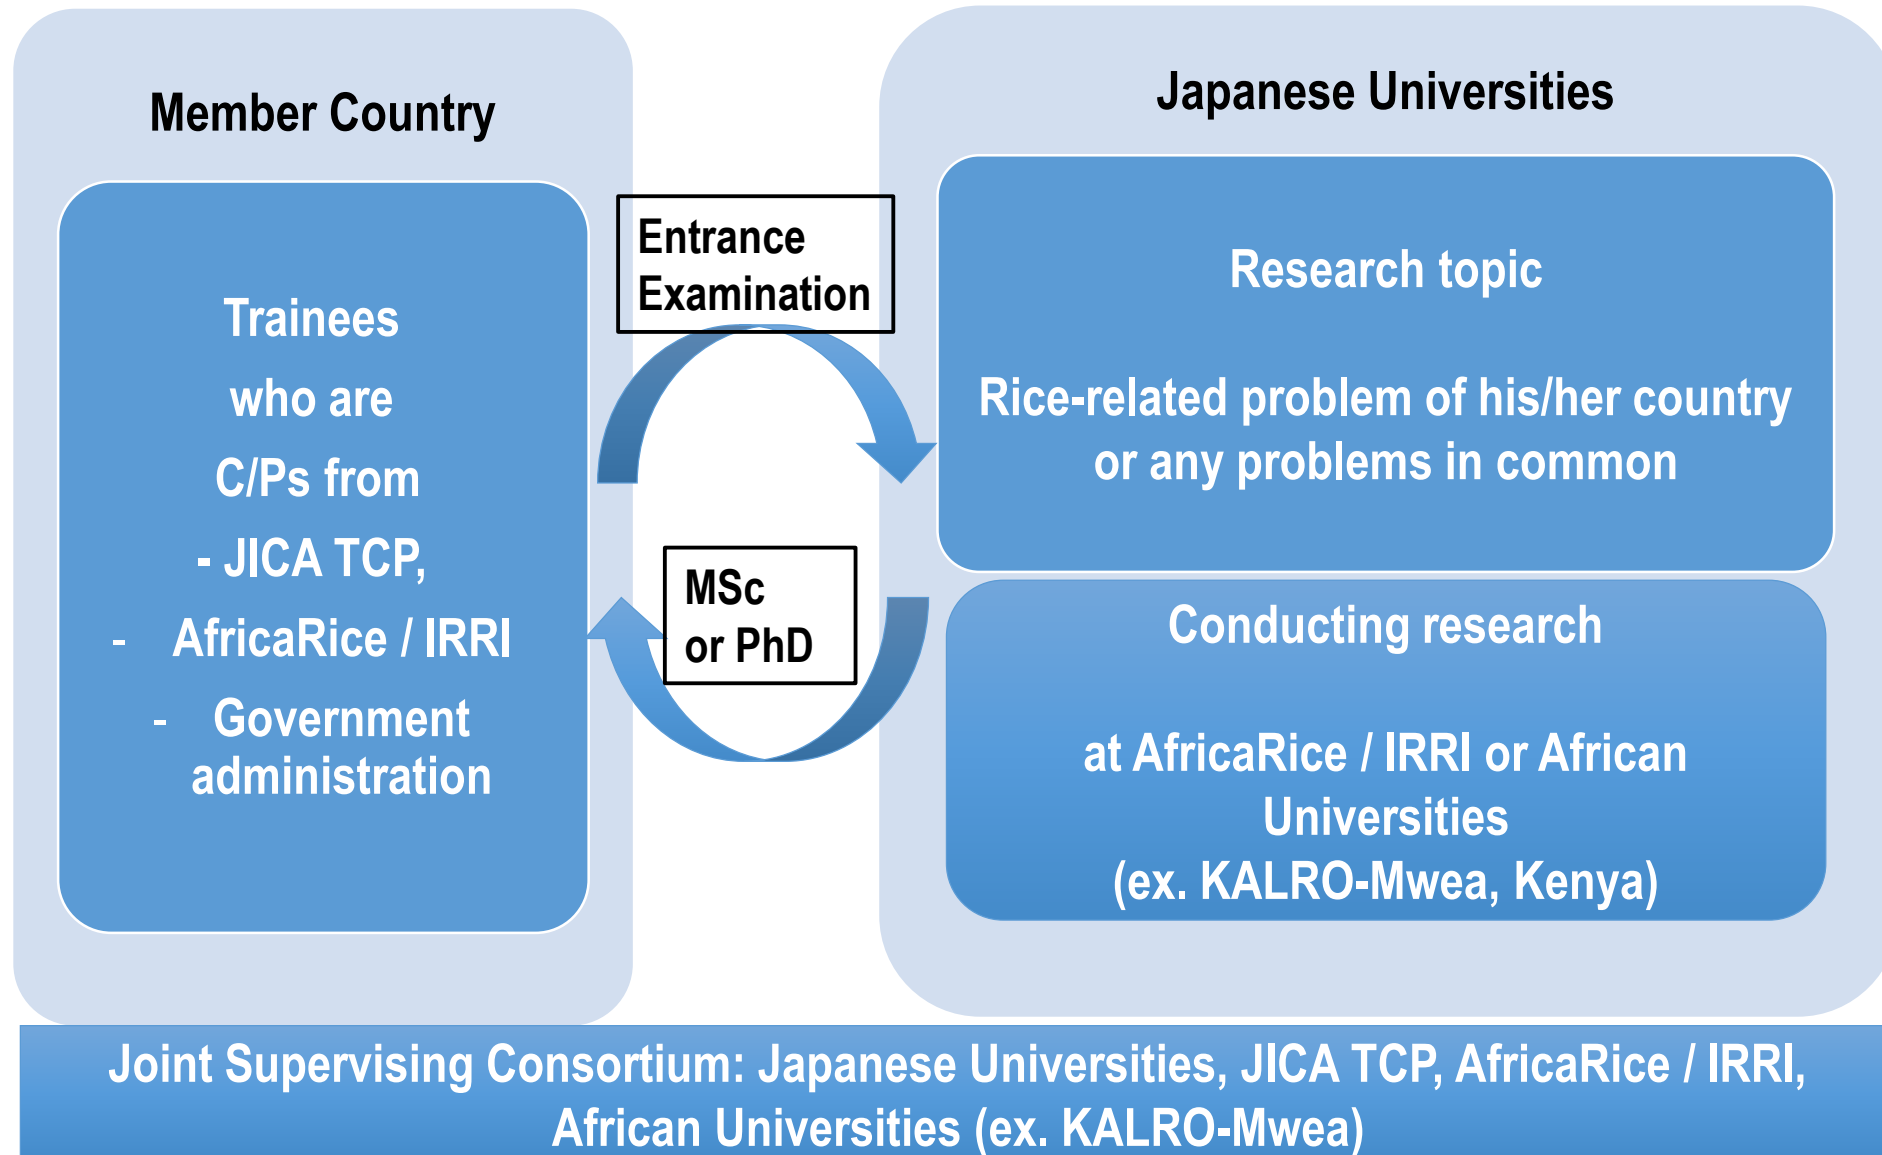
Member Country

Trainees
who are
C/Ps from
- JICA TCP,
- AfricaRice / IRRI
- Government administration

Entrance Examination

MSc or PhD

Japanese Universities

Research topic

Rice-related problem of his/her country or any problems in common

Conducting research

at AfricaRice / IRRI or African Universities
(ex. KALRO-Mwea, Kenya)

Joint Supervising Consortium: Japanese Universities, JICA TCP, AfricaRice / IRRI, African Universities (ex. KALRO-Mwea)